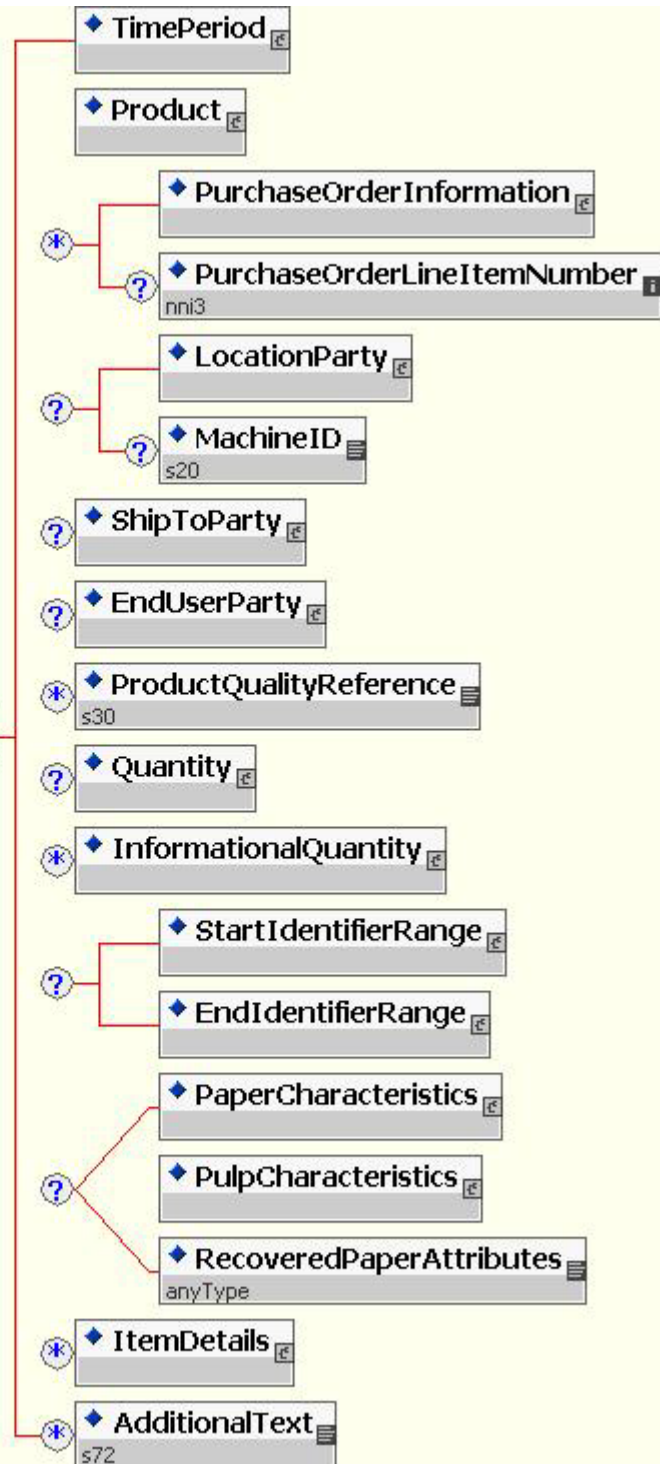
TimePeriod

Product

PurchaseOrderInformation

PurchaseOrderLineItemNumber
nni3

LocationParty

MachineID
s20

ShipToParty

EndUserParty

ProductQualityReference
s30

Quantity

InformationalQuantity

StartIdentifierRange

EndIdentifierRange

PaperCharacteristics

PulpCharacteristics

RecoveredPaperAttributes
anyType

ItemDetails

AdditionalText
s72